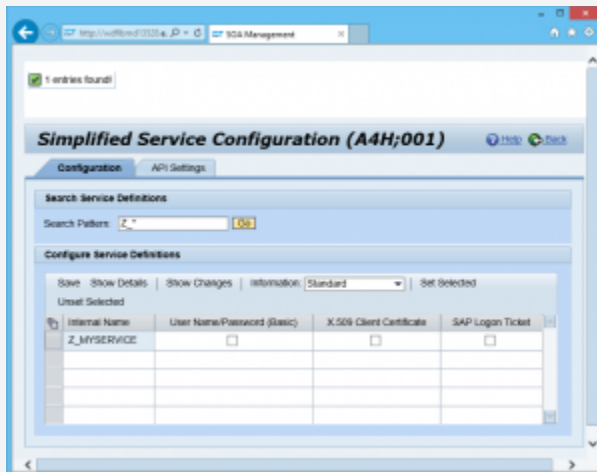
http://wdflbmd1532 ρ ▾ C SOA Management ×

1 entries found!

Simplified Service Configuration (A4H;001)

Help Back

Configuration API Settings

Search Service Definitions

Search Pattern: Z_*

Go

Configure Service Definitions

Save Show Details | Show Changes | Information: Standard | Set Selected

Unset Selected

| Internal Name | User Name/Password (Basic) | X.509 Client Certificate | SAP Logon Ticket |
|---|---|---|---|
| Z_MYSERVICE | ☐ | ☐ | ☐ |
| | | | |
| | | | |
| | | | |
| | | | |
| | | | |